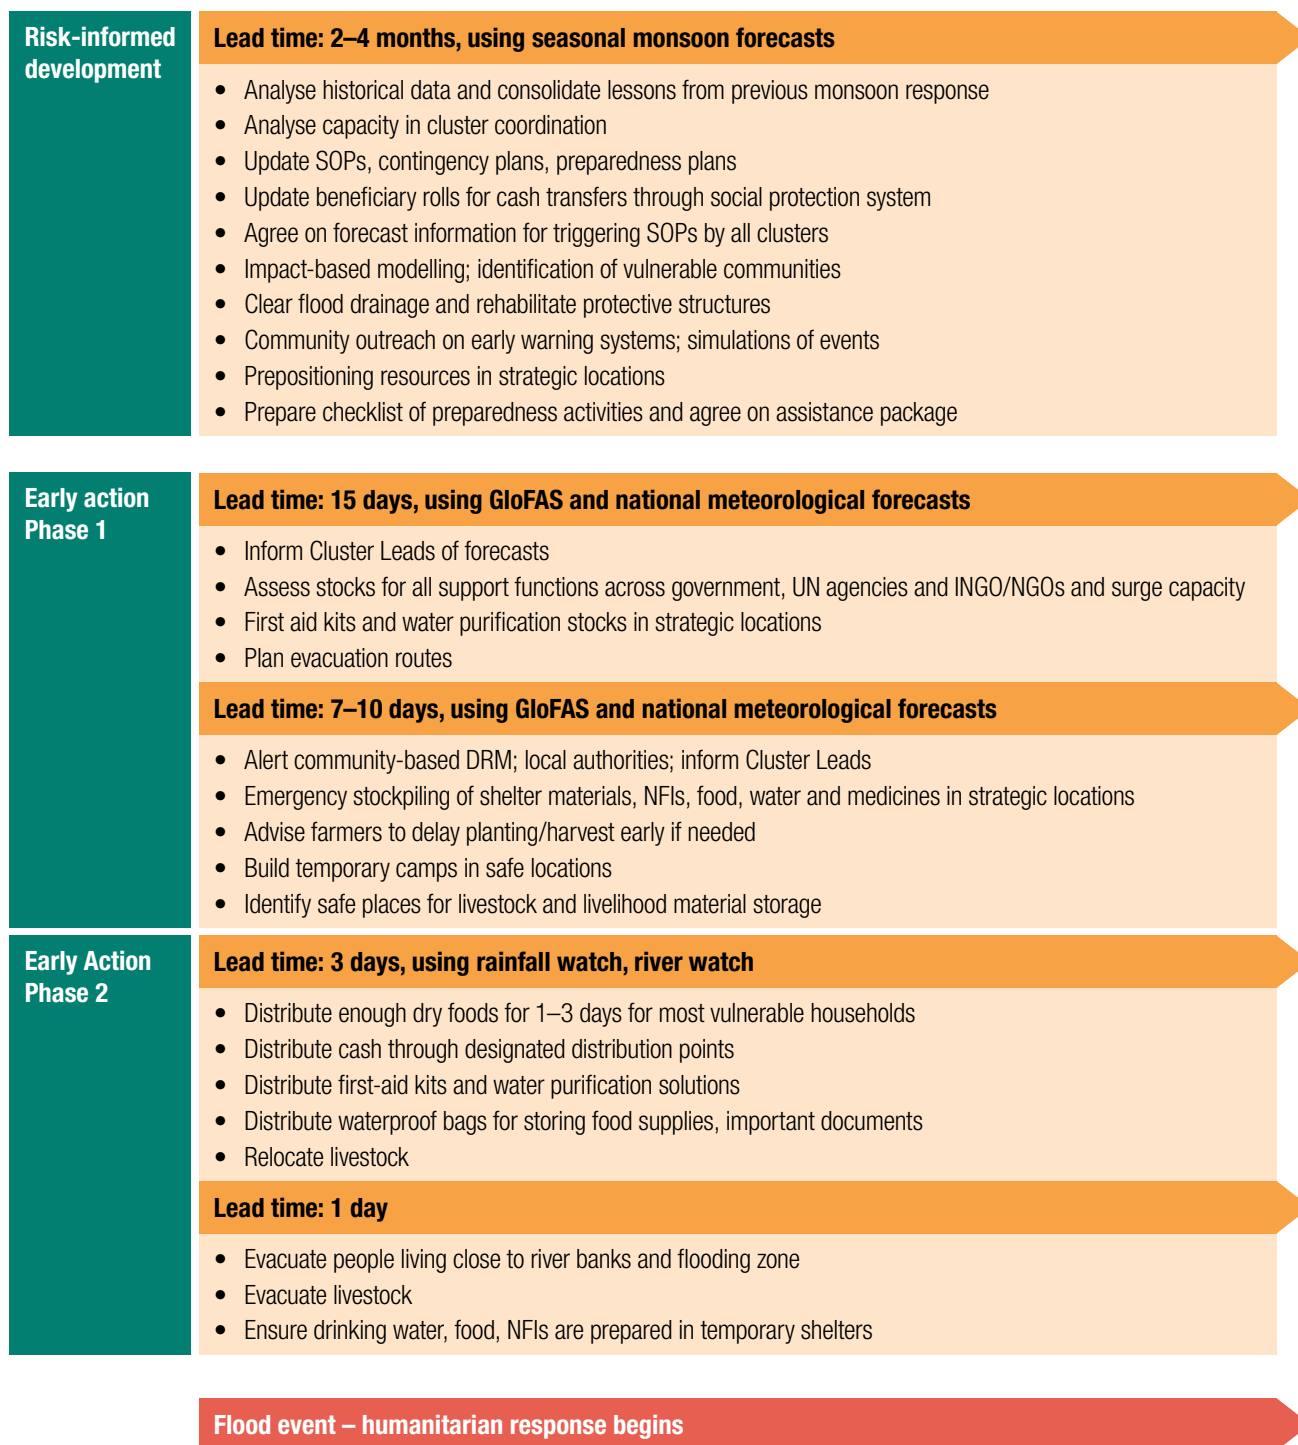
Risk-informed development

Lead time: 2–4 months, using seasonal monsoon forecasts

- Analyse historical data and consolidate lessons from previous monsoon response
- Analyse capacity in cluster coordination
- Update SOPs, contingency plans, preparedness plans
- Update beneficiary rolls for cash transfers through social protection system
- Agree on forecast information for triggering SOPs by all clusters
- Impact-based modelling; identification of vulnerable communities
- Clear flood drainage and rehabilitate protective structures
- Community outreach on early warning systems; simulations of events
- Prepositioning resources in strategic locations
- Prepare checklist of preparedness activities and agree on assistance package

Early action Phase 1

Lead time: 15 days, using GloFAS and national meteorological forecasts

- Inform Cluster Leads of forecasts
- Assess stocks for all support functions across government, UN agencies and INGO/NGOs and surge capacity
- First aid kits and water purification stocks in strategic locations
- Plan evacuation routes

Lead time: 7–10 days, using GloFAS and national meteorological forecasts

- Alert community-based DRM; local authorities; inform Cluster Leads
- Emergency stockpiling of shelter materials, NFIs, food, water and medicines in strategic locations
- Advise farmers to delay planting/harvest early if needed
- Build temporary camps in safe locations
- Identify safe places for livestock and livelihood material storage

Early Action Phase 2

Lead time: 3 days, using rainfall watch, river watch

- Distribute enough dry foods for 1–3 days for most vulnerable households
- Distribute cash through designated distribution points
- Distribute first-aid kits and water purification solutions
- Distribute waterproof bags for storing food supplies, important documents
- Relocate livestock

Lead time: 1 day

- Evacuate people living close to river banks and flooding zone
- Evacuate livestock
- Ensure drinking water, food, NFIs are prepared in temporary shelters

Flood event – humanitarian response begins